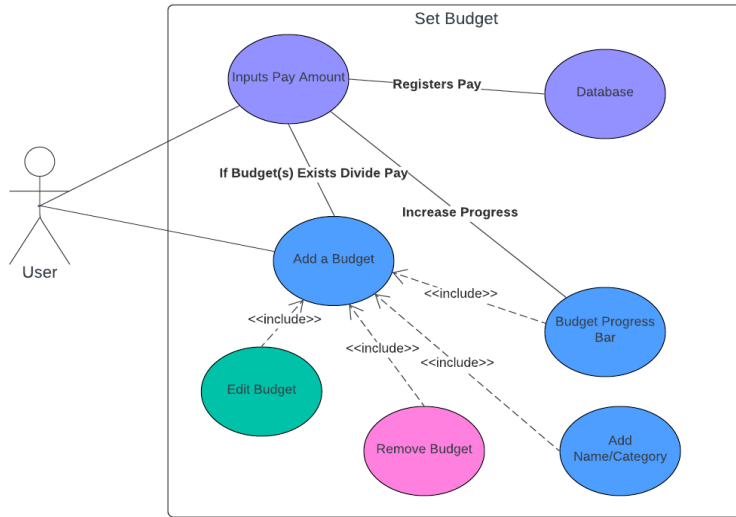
Set Budget

User

Inputs Pay Amount

Registers Pay

Database

If Budget(s) Exists Divide Pay

Increase Progress

Add a Budget

<<include>>

<<include>>

Budget Progress Bar

<<include>>

<<include>>

Edit Budget

Remove Budget

Add Name/Category